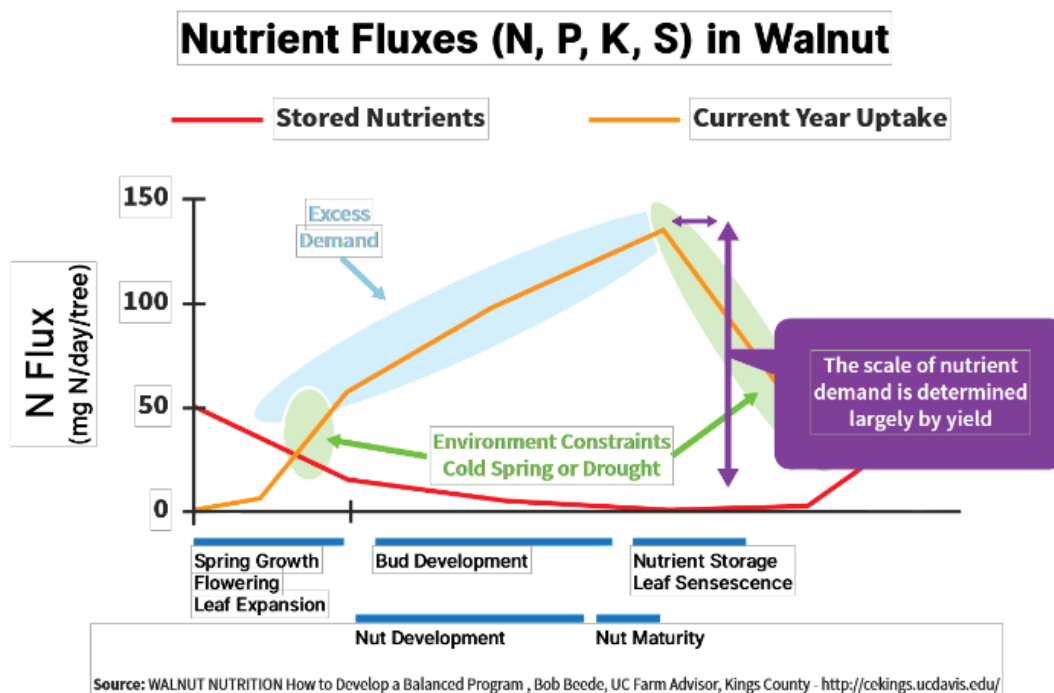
Nutrient Fluxes (N, P, K, S) in Walnut

Stored Nutrients

Current Year Uptake

N Flux
(mg N/day/tree)

150
100
50
0

Excess
Demand

The scale of nutrient demand is determined largely by yield

Environment Constraints
Cold Spring or Drought

Spring Growth
Flowering
Leaf Expansion

Bud Development

Nutrient Storage
Leaf Sensescence

Nut Development

Nut Maturity

Source: WALNUT NUTRITION How to Develop a Balanced Program , Bob Beede, UC Farm Advisor, Kings County - http://cekings.ucdavis.edu/